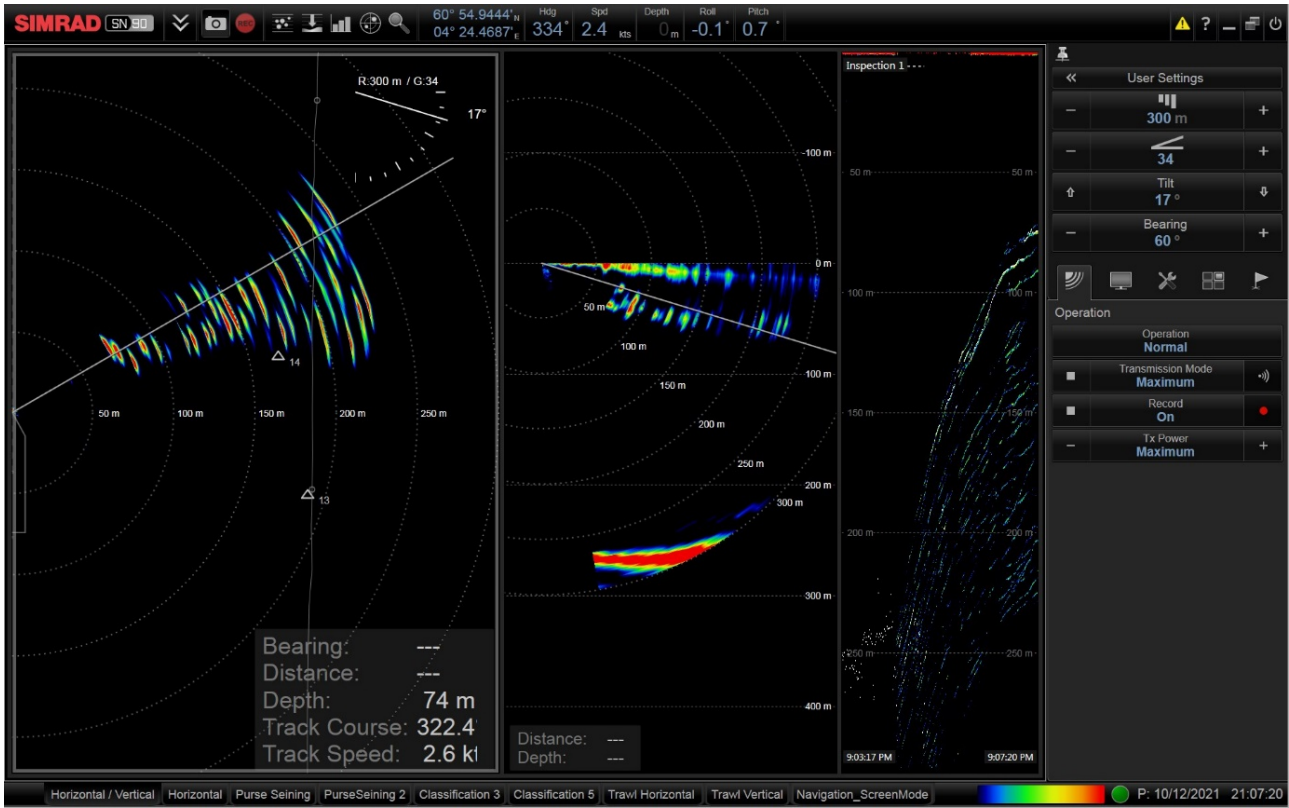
SIMRAD SN90

60° 54.9444' N
04° 24.4687' E
Hdg 334°
Spd 2.4 kts
Depth 0 m
Roll -0.1°
Pitch 0.7°

R:300 m / G:34
17°

14
13
50 m
100 m
150 m
200 m
250 m

Bearing: ---
Distance: ---
Depth: 74 m
Track Course: 322.4
Track Speed: 2.6 kt

100 m
0 m
50 m
100 m
100 m
150 m
200 m
200 m
250 m
300 m
300 m
400 m

Distance: ---
Depth: ---

Inspection 1
50 m
50 m
100 m
100 m
150 m
150 m
200 m
200 m
250 m
250 m
9:03:17 PM
9:07:20 PM

User Settings
300 m
34
Tilt
17 °
Bearing
60 °

Operation
Operation
Normal
Transmission Mode
Maximum
Record
On
Tx Power
Maximum

Horizontal / Vertical | Horizontal | Purse Seining | PurseSeining 2 | Classification 3 | Classification 5 | Trawl Horizontal | Trawl Vertical | Navigation_ScreenMode

P: 10/12/2021 21:07:20